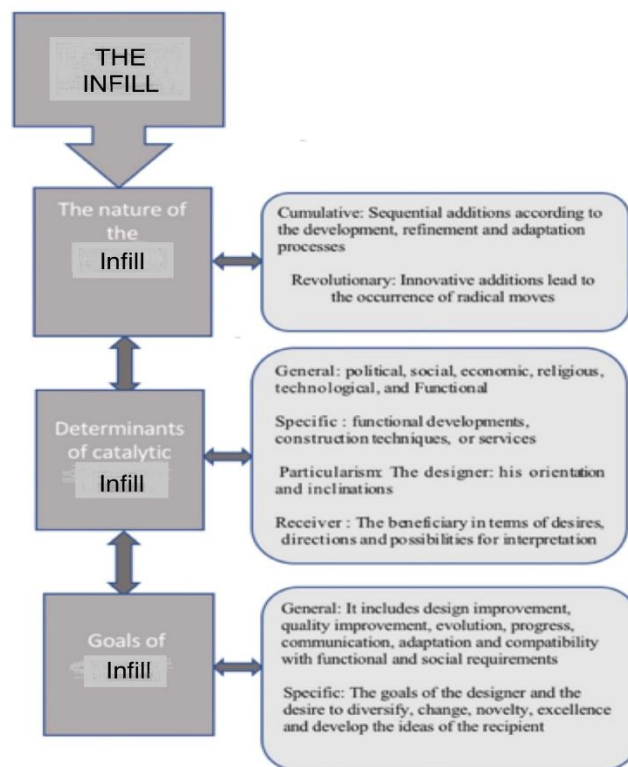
THE INFILL

The nature of the Infill

Cumulative: Sequential additions according to the development, refinement and adaptation processes

Revolutionary: Innovative additions lead to the occurrence of radical moves

Determinants of catalytic Infill

General: political, social, economic, religious, technological, and Functional

Specific : functional developments, construction techniques, or services

Particularism: The designer: his orientation and inclinations

Receiver : The beneficiary in terms of desires, directions and possibilities for interpretation

Goals of Infill

General: It includes design improvement, quality improvement, evolution, progress, communication, adaptation and compatibility with functional and social requirements

Specific: The goals of the designer and the desire to diversify, change, novelty, excellence and develop the ideas of the recipient